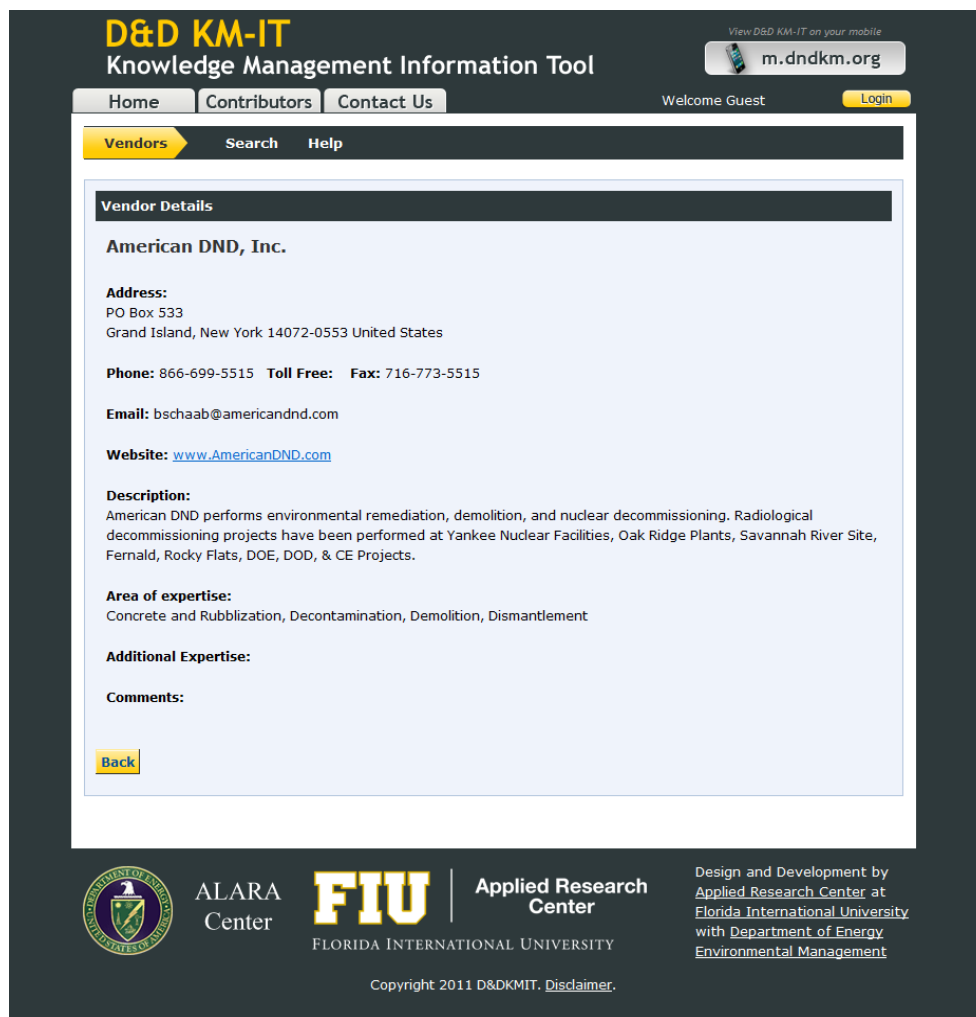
D&D KM-IT
Knowledge Management Information Tool

View D&D KM-IT on your mobile
m.dndkm.org

Home Contributors Contact Us

Welcome Guest Login

Vendors Search Help

Vendor Details

American DND, Inc.

Address:
PO Box 533
Grand Island, New York 14072-0553 United States

Phone: 866-699-5515 Toll Free: Fax: 716-773-5515

Email: bschaab@americandnd.com

Website: www.AmericanDND.com

Description:
American DND performs environmental remediation, demolition, and nuclear decommissioning. Radiological decommissioning projects have been performed at Yankee Nuclear Facilities, Oak Ridge Plants, Savannah River Site, Fernald, Rocky Flats, DOE, DOD, & CE Projects.

Area of expertise:
Concrete and Rubblization, Decontamination, Demolition, Dismantlement

Additional Expertise:

Comments:

Back

DEPARTMENT OF ENERGY UNITED STATES OF AMERICA

ALARA Center

FIU Applied Research Center
FLORIDA INTERNATIONAL UNIVERSITY

Design and Development by Applied Research Center at Florida International University with Department of Energy Environmental Management

Copyright 2011 D&DKMIT. Disclaimer.